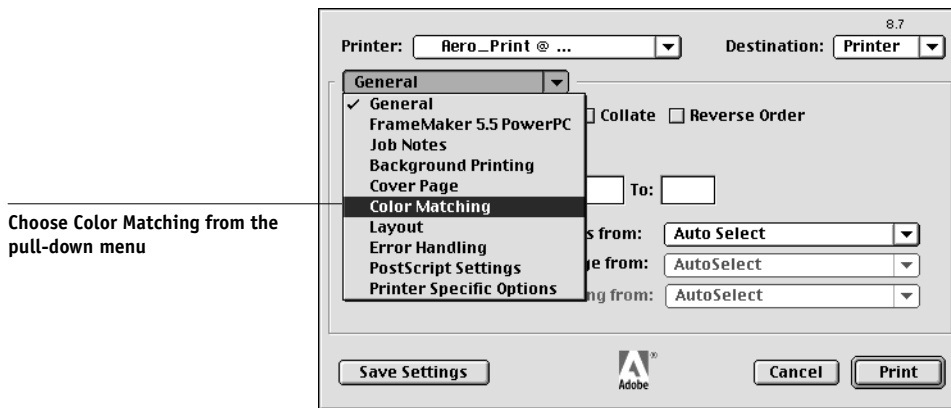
Choose Color Matching from the pull-down menu

8.7

Printer: Aero_Print @ ...

Destination: Printer

General

✓ General
FrameMaker 5.5 PowerPC
Job Notes
Background Printing
Cover Page
Color Matching
Layout
Error Handling
PostScript Settings
Printer Specific Options

Collate
Reverse Order

To:

s from: Auto Select
ge from: AutoSelect
ng from: AutoSelect

Save Settings

Adobe

Cancel
Print